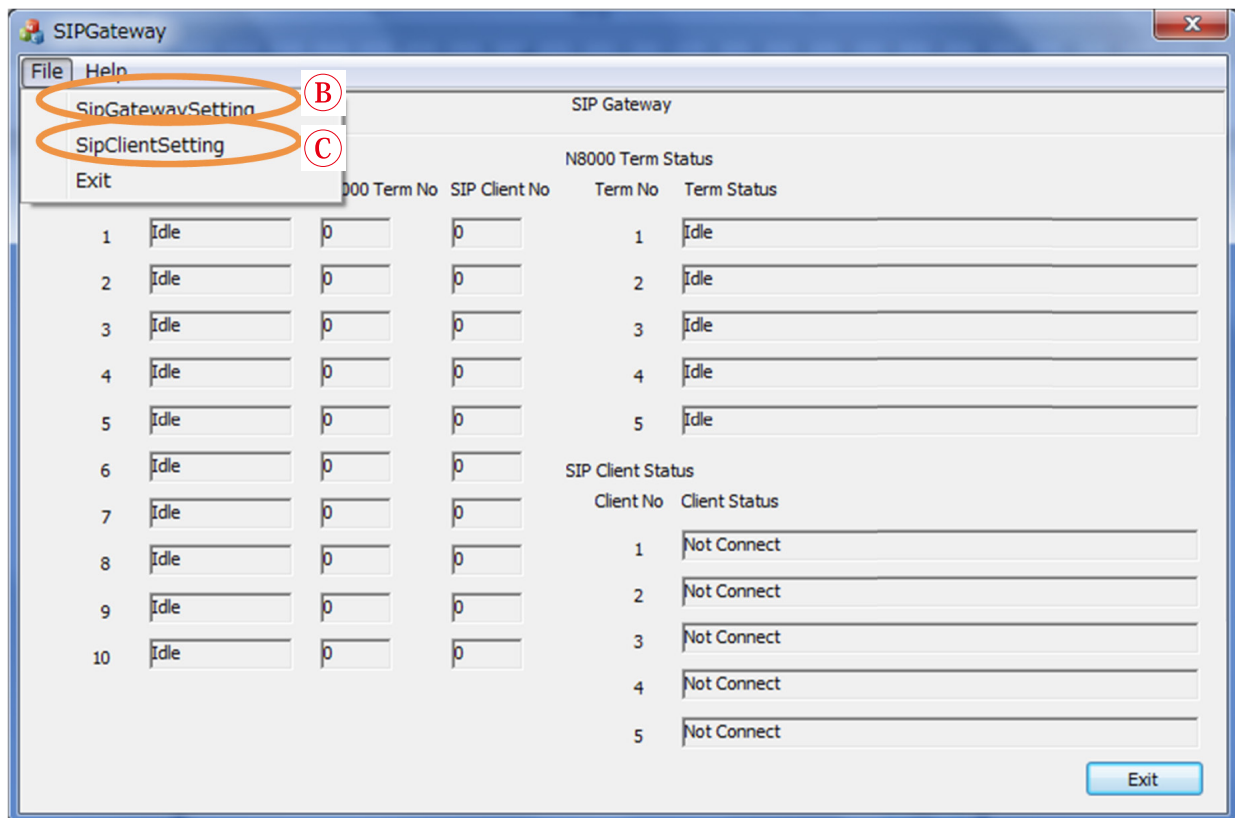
SIPGateway

File Help

SipGatewaySetting B

SipClientSetting C

Exit

SIP Gateway

000 Term No SIP Client No

| | | | |
|---|---|---|---|
| 1 | Idle | 0 | 0 |
| 2 | Idle | 0 | 0 |
| 3 | Idle | 0 | 0 |
| 4 | Idle | 0 | 0 |
| 5 | Idle | 0 | 0 |
| 6 | Idle | 0 | 0 |
| 7 | Idle | 0 | 0 |
| 8 | Idle | 0 | 0 |
| 9 | Idle | 0 | 0 |
| 10 | Idle | 0 | 0 |

N8000 Term Status

| Term No | Term Status |
|---|---|
| 1 | Idle |
| 2 | Idle |
| 3 | Idle |
| 4 | Idle |
| 5 | Idle |

SIP Client Status

| Client No | Client Status |
|---|---|
| 1 | Not Connect |
| 2 | Not Connect |
| 3 | Not Connect |
| 4 | Not Connect |
| 5 | Not Connect |

Exit